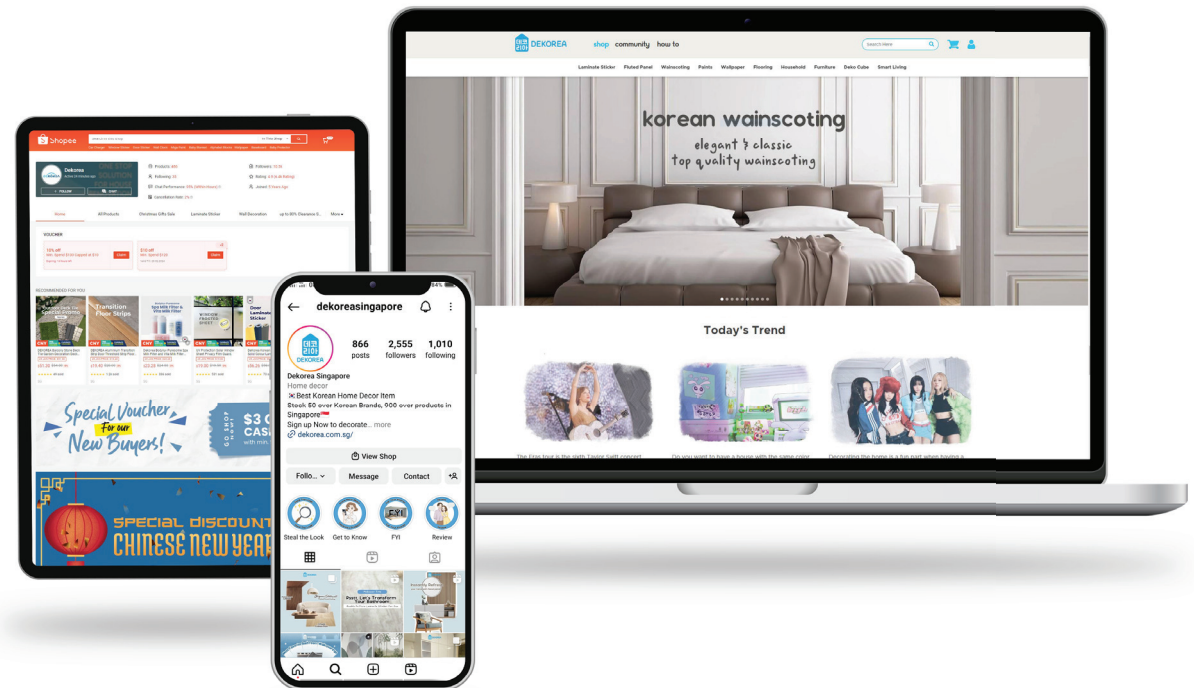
DEKOREA shop community how to

Search items

Laminate Sticker Fluted Panel Wainscoting Paints Wallpaper Flooring Household Furniture Deko Cube Smart Living

korean wainscoting
elegant & classic
top quality wainscoting

Today's Trend

Shopee

Dekorea

Products: 660
Following: 33
Chat Performance: 95%
Cancellation Rate: 2%
Followers: 15.3k
Rating: 4.9
Joined: 5 Years Ago

FOLLOW CHAT

Home All Products Christmas Gifts Sale Laminate Sticker Wall Decoration Up to 80% Clearance S... More

VOUCHER

10% off
15$ off
Claim
Claim

RECOMMENDED FOR YOU

Transition Floor Strips

CNY

Special Voucher for our New Buyers!

$3 CASH

SPECIAL DISCOUNT CHINESE NEW YEAR

dekoreasingapore

866 posts
2,555 followers
1,010 following

DEKOREA

Dekorea Singapore
Home decor
Best Korean Home Decor Item
Stock 50 over Korean Brands, 600 over products in Singapore
Sign up Now to decorate... more
dekorea.com.sg/

View Shop

Follo... Message Contact

Steal the Look Get to Know FYI Review

Psst: Let's Transform Your Bedroom!